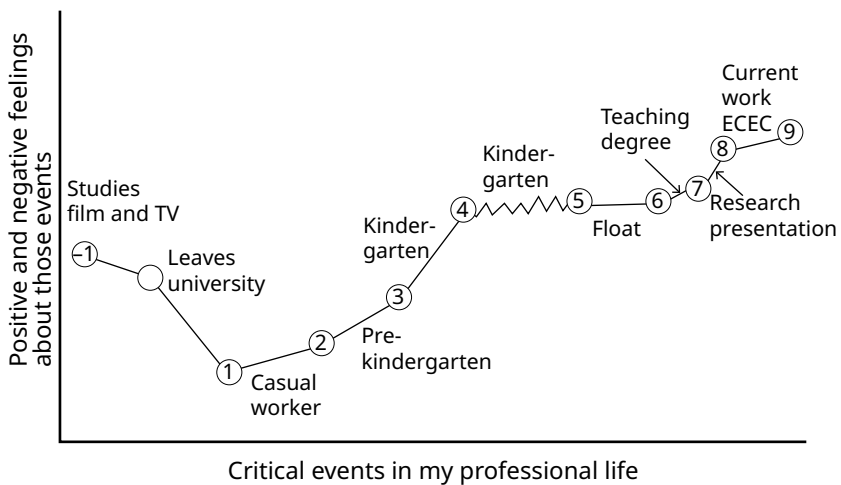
Positive and negative feelings about those events

Studies film and TV
-1
Leaves university
1
Casual worker
2
Pre-kindergarten
3
Kinder-garten
4
Kinder-garten
5
Float
6
Teaching degree
7
Research presentation
8
Current work ECEC
9

Critical events in my professional life